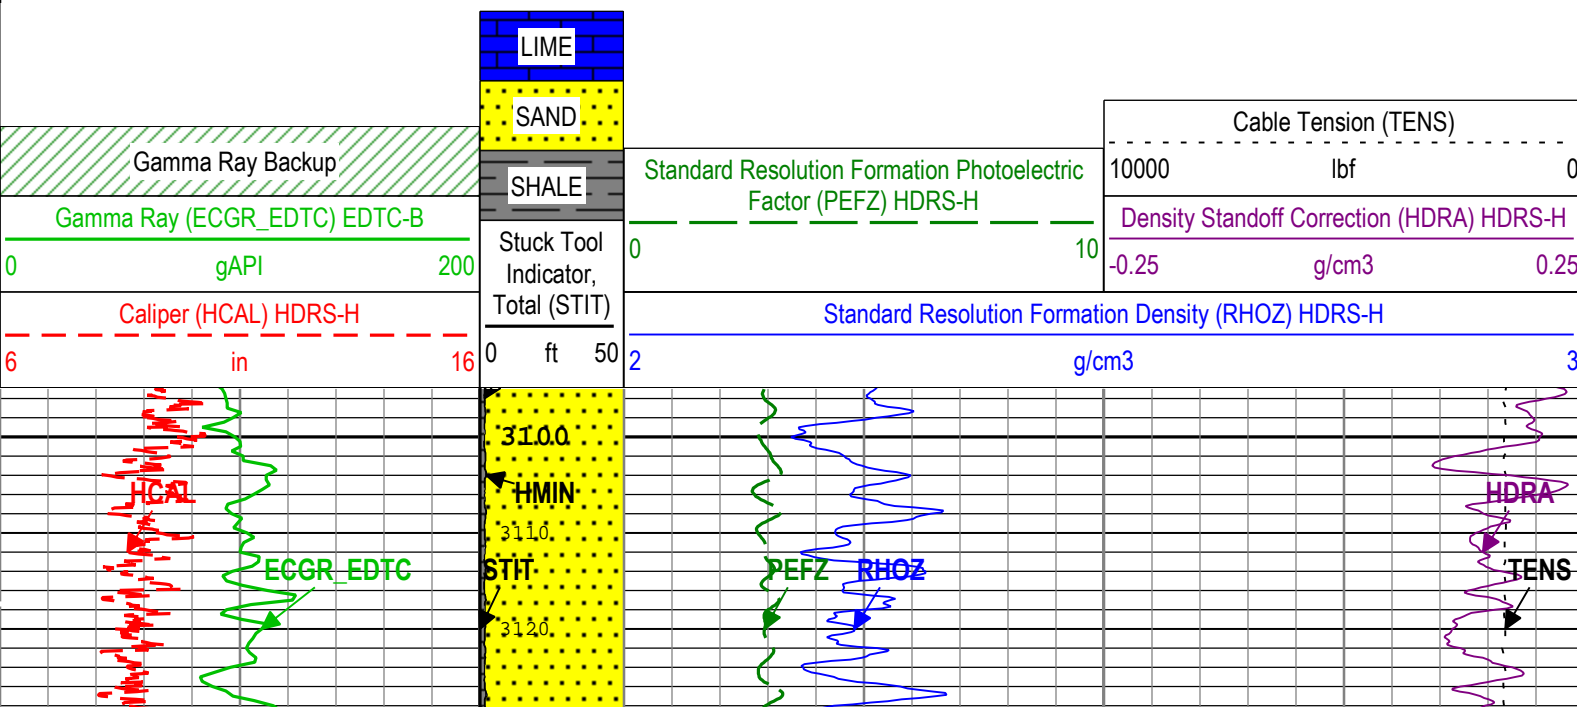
LIME
SAND
SHALE

Gamma Ray Backup
Gamma Ray (ECGR_EDTC) EDTC-B
0 gAPI 200
Caliper (HCAL) HDRS-H
6 in 16

Stuck Tool Indicator, Total (STIT)
0 ft 50

Standard Resolution Formation Photoelectric Factor (PEFZ) HDRS-H
0 10

Cable Tension (TENS)
10000 lbf 0
Density Standoff Correction (HDRA) HDRS-H
-0.25 g/cm3 0.25

Standard Resolution Formation Density (RHOZ) HDRS-H
2 g/cm3 3

3100
HMIN
3110
STIT
3120
HCAL
ECGR_EDTC
PEFZ
RHOZ
HDRA
TENS